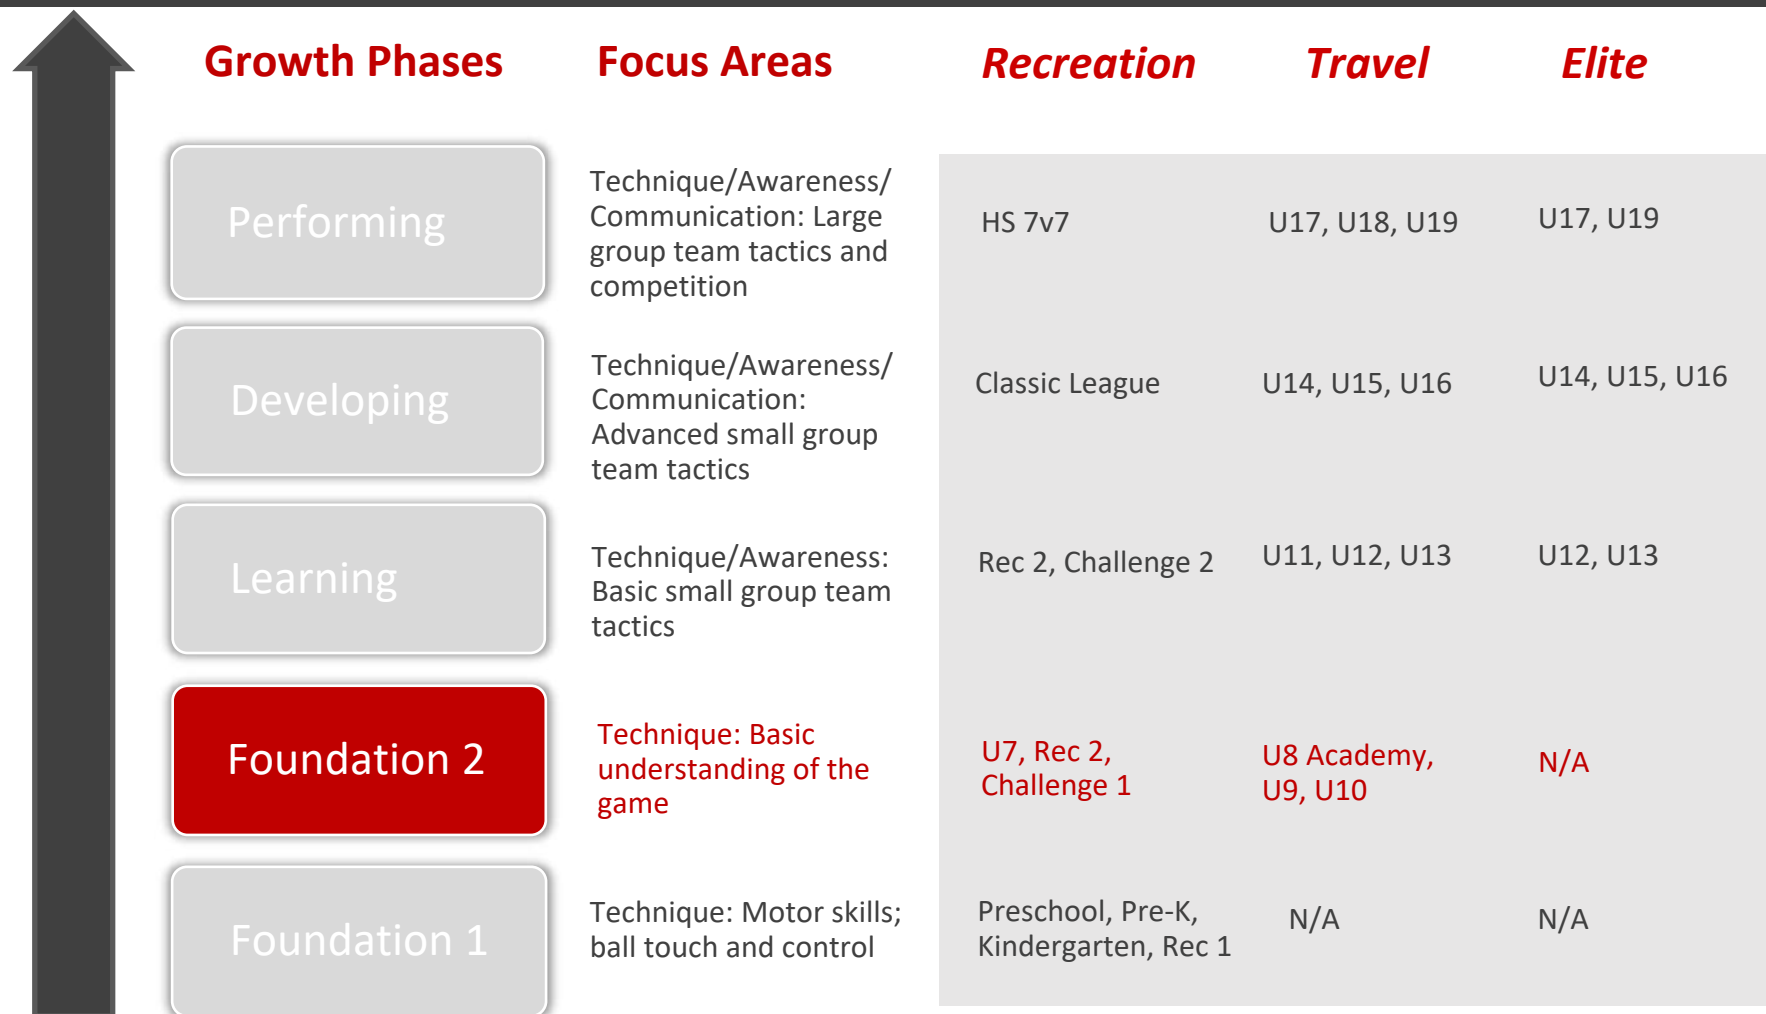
| Growth Phases | Focus Areas | Recreation | Travel | Elite |
|---|---|---|---|---|
| Performing | Technique/Awareness/ Communication: Large group team tactics and competition | HS 7v7 | U17, U18, U19 | U17, U19 |
| Developing | Technique/Awareness/ Communication: Advanced small group team tactics | Classic League | U14, U15, U16 | U14, U15, U16 |
| Learning | Technique/Awareness: Basic small group team tactics | Rec 2, Challenge 2 | U11, U12, U13 | U12, U13 |
| Foundation 2 | Technique: Basic understanding of the game | U7, Rec 2, Challenge 1 | U8 Academy, U9, U10 | N/A |
| Foundation 1 | Technique: Motor skills; ball touch and control | Preschool, Pre-K, Kindergarten, Rec 1 | N/A | N/A |